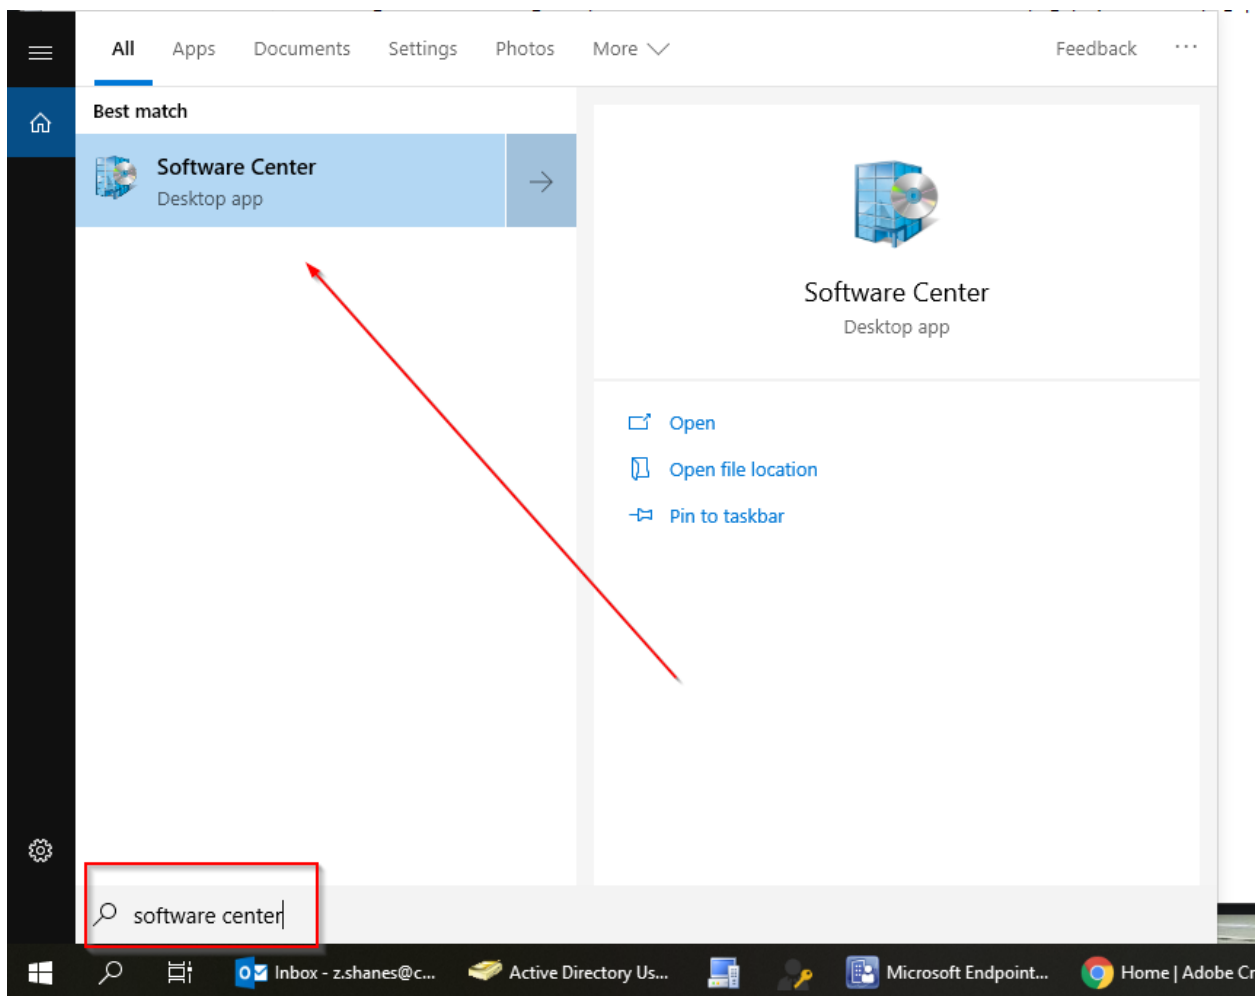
All Apps Documents Settings Photos More Feedback ···

Best match

Software Center
Desktop app

Software Center
Desktop app

Open
Open file location
Pin to taskbar

software center

Inbox - z.shanes@c... Active Directory Us... Microsoft Endpoint... Home | Adobe Cr